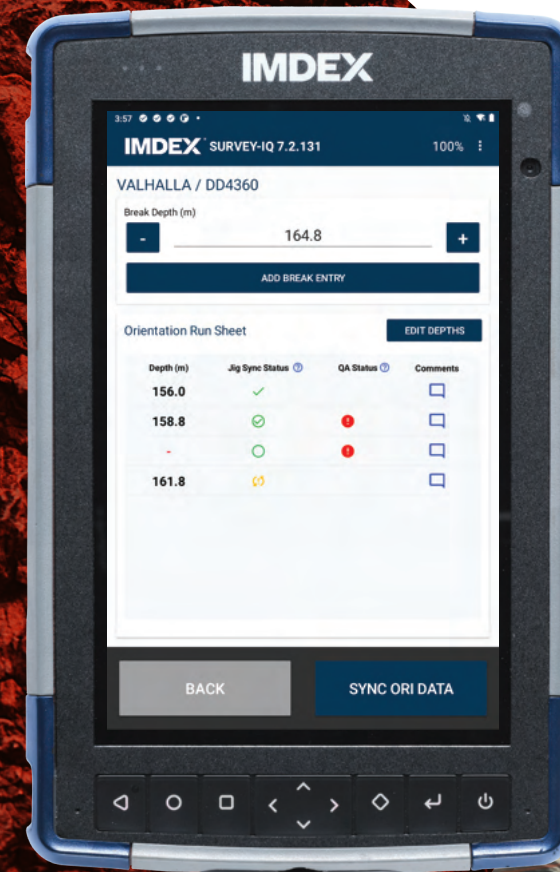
IMDEX

3:57

IMDEX SURVEY-IQ 7.2.131 100%

VALHALLA / DD4360

Break Depth (m)

- 164.8 +

ADD BREAK ENTRY

Orientation Run Sheet

EDIT DEPTHS

| Depth (m) | Jig Sync Status | QA Status | Comments |
|---|---|---|---|
| 156.0 | | | |
| 158.8 | | | |
| - | | | |
| 161.8 | | | |

BACK

SYNC ORI DATA